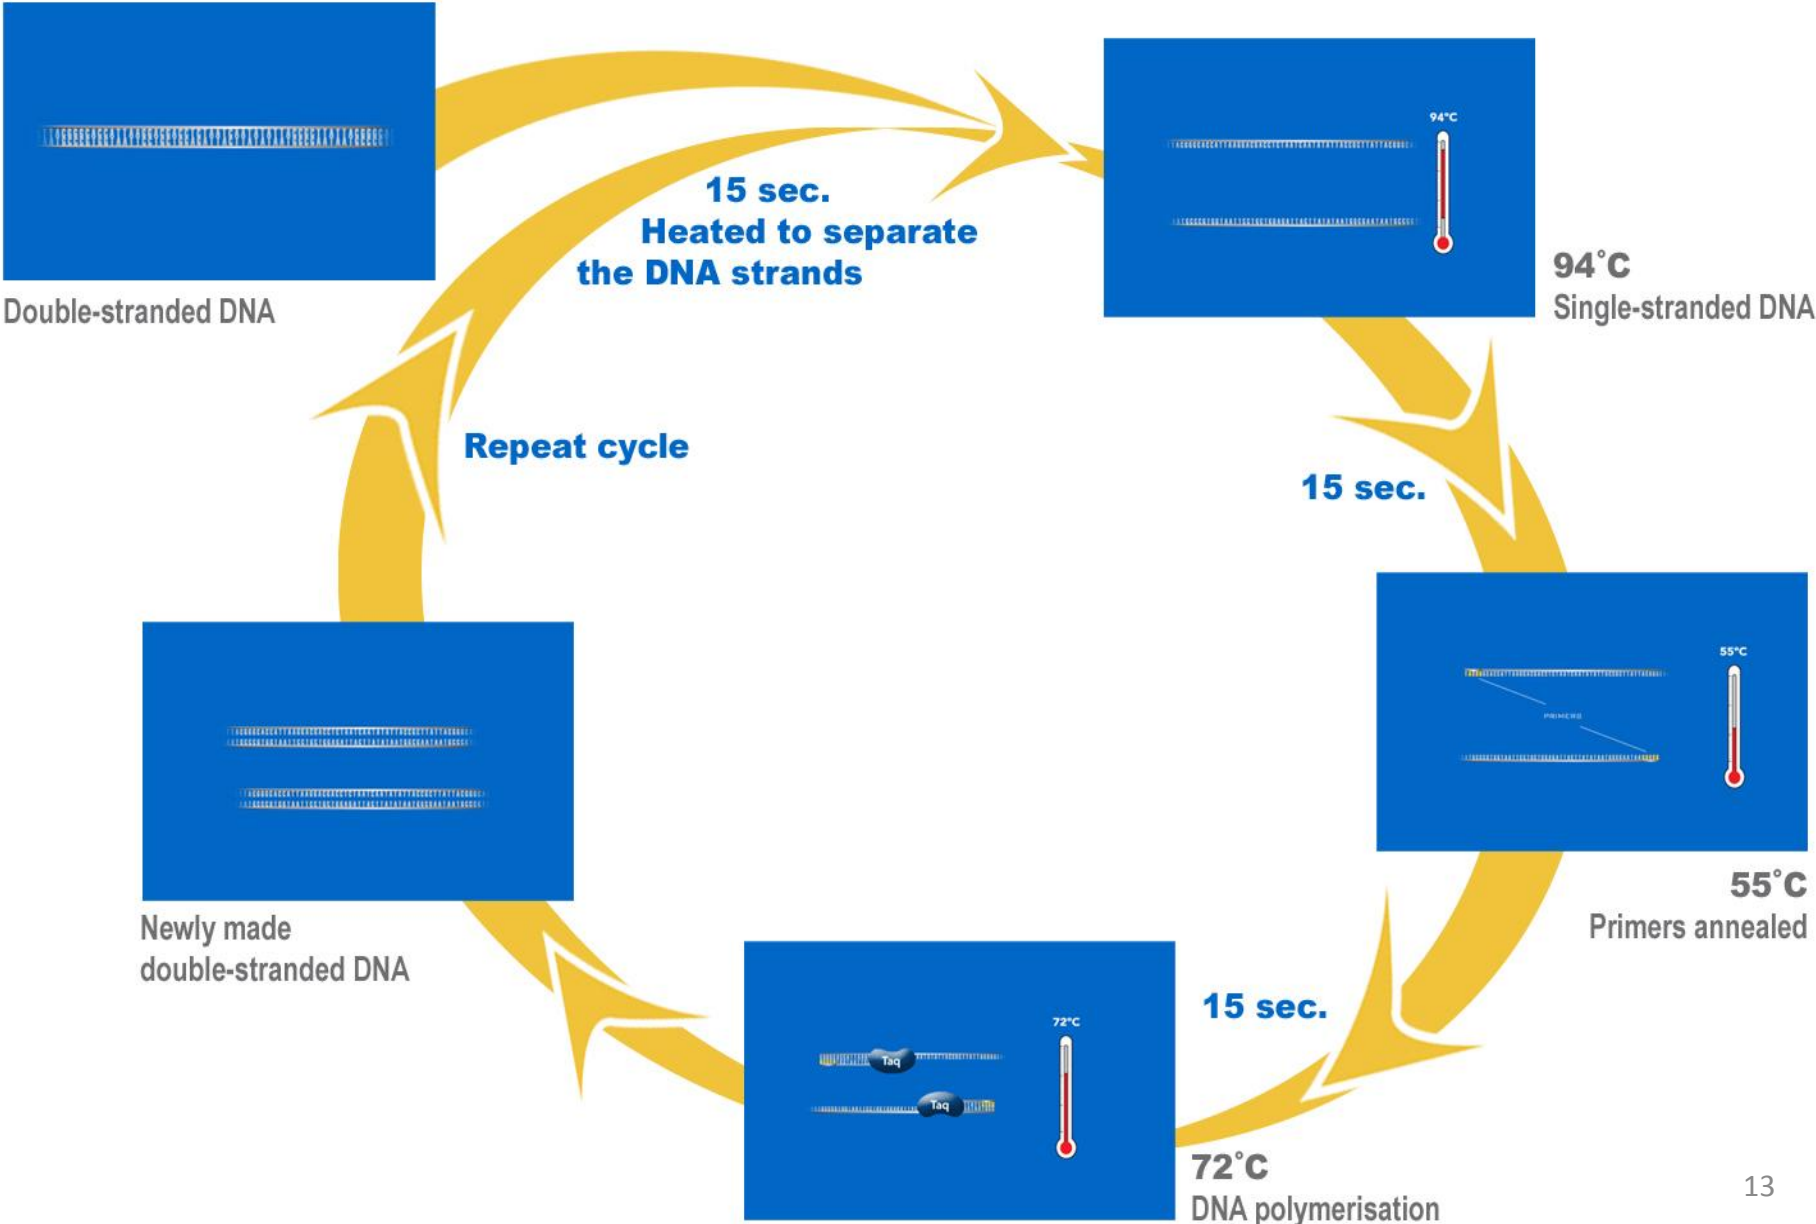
Double-stranded DNA

15 sec.
Heated to separate the DNA strands

94°C

94°C
Single-stranded DNA

Repeat cycle

15 sec.

55°C

PRIMERS

55°C
Primers annealed

Newly made double-stranded DNA

15 sec.

72°C

Taq

Taq

72°C
DNA polymerisation

13